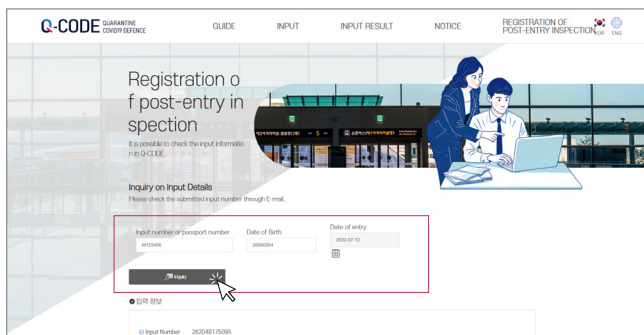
Q-CODE QUARANTINE COVID19 DEFENCE

GUIDE INPUT INPUT RESULT NOTICE REGISTRATION OF POST-ENTRY INSPECTION

KOR ENG

Registration of post-entry inspection

It is possible to check the input information in Q-CODE.

Inquiry on Input Details

Please check the submitted input number through E-mail.

Input number or passport number
M12345

Date of Birth
20000304

Date of entry
2022-07-12

Inquiry

● 입력 정보

Input Number 262048175095